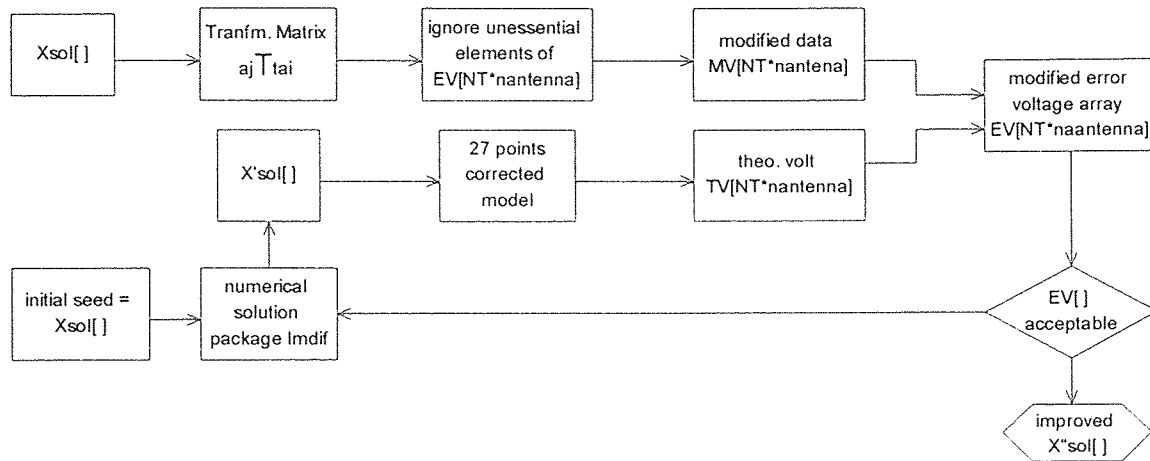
Xsol[ ]

Tranfm. Matrix $_{aj}T_{tai}$

ignore unessential elements of EV[NT*nantenna]

modified data MV[NT*nantena]

modified error voltage array EV[NT*naantenna]

X'sol[ ]

27 points corrected model

theo. volt TV[NT*nantenna]

initial seed = Xsol[ ]

numerical solution package lmdif

EV[ ] acceptable

improved X"sol[ ]